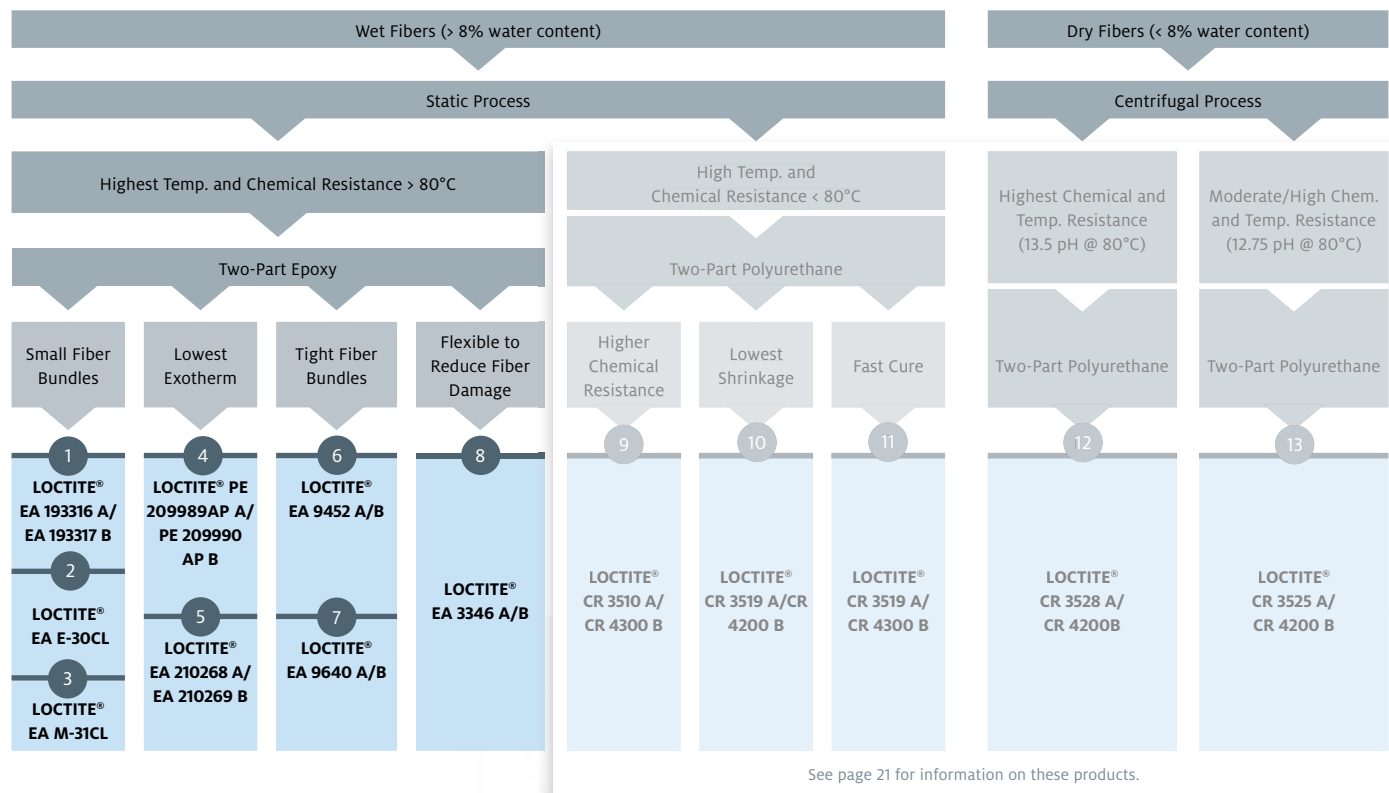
Wet Fibers (> 8% water content)

Dry Fibers (< 8% water content)

Static Process

Centrifugal Process

Highest Temp. and Chemical Resistance > 80°C

Two-Part Epoxy

Small Fiber Bundles

Lowest Exotherm

Tight Fiber Bundles

Flexible to Reduce Fiber Damage

1

LOCTITE® EA 193316 A/ EA 193317 B

2

LOCTITE® EA E-30CL

3

LOCTITE® EA M-31CL

4

LOCTITE® PE 209989AP A/ PE 209990 AP B

5

LOCTITE® EA 210268 A/ EA 210269 B

6

LOCTITE® EA 9452 A/B

7

LOCTITE® EA 9640 A/B

8

LOCTITE® EA 3346 A/B

High Temp. and Chemical Resistance < 80°C

Two-Part Polyurethane

Higher Chemical Resistance

Lowest Shrinkage

Fast Cure

9

LOCTITE® CR 3510 A/ CR 4300 B

10

LOCTITE® CR 3519 A/CR 4200 B

11

LOCTITE® CR 3519 A/ CR 4300 B

Highest Chemical and Temp. Resistance (13.5 pH @ 80°C)

Two-Part Polyurethane

12

LOCTITE® CR 3528 A/ CR 4200B

Moderate/High Chem. and Temp. Resistance (12.75 pH @ 80°C)

Two-Part Polyurethane

13

LOCTITE® CR 3525 A/ CR 4200 B

See page 21 for information on these products.